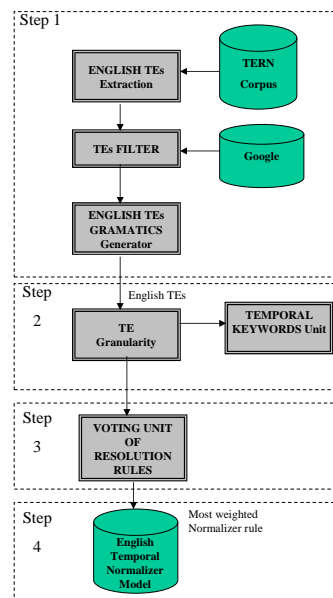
Step 1

TERN Corpus

ENGLISH TEs Extraction

TEs FILTER

Google

ENGLISH TEs GRAMATICS Generator

Step 2

English TEs

TE Granularity

TEMPORAL KEYWORDS Unit

Step 3

VOTING UNIT OF RESOLUTION RULES

Step 4

Most weighted Normalizer rule

English Temporal Normalizer Model